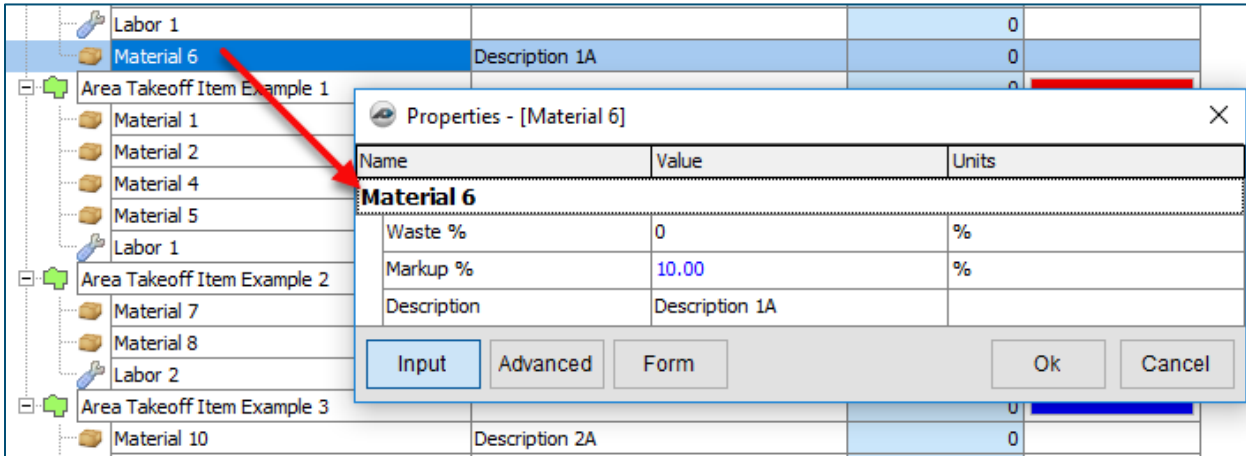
| Labor 1 | | 0 | |
|---|---|---|---|
| Material 6 | Description 1A | 0 | |
| Area Takeoff Item Example 1 | | 0 | |
| Material 1 | | | |
| Material 2 | | | |
| Material 4 | | | |
| Material 5 | | | |
| Labor 1 | | | |
| Area Takeoff Item Example 2 | | | |
| Material 7 | | | |
| Material 8 | | | |
| Labor 2 | | | |
| Area Takeoff Item Example 3 | | 0 | |
| Material 10 | Description 2A | 0 | |

Properties - [Material 6]

| Name | Value | Units |
|---|---|---|
| **Material 6** | | |
| Waste % | 0 | % |
| Markup % | 10.00 | % |
| Description | Description 1A | |

Input Advanced Form Ok Cancel